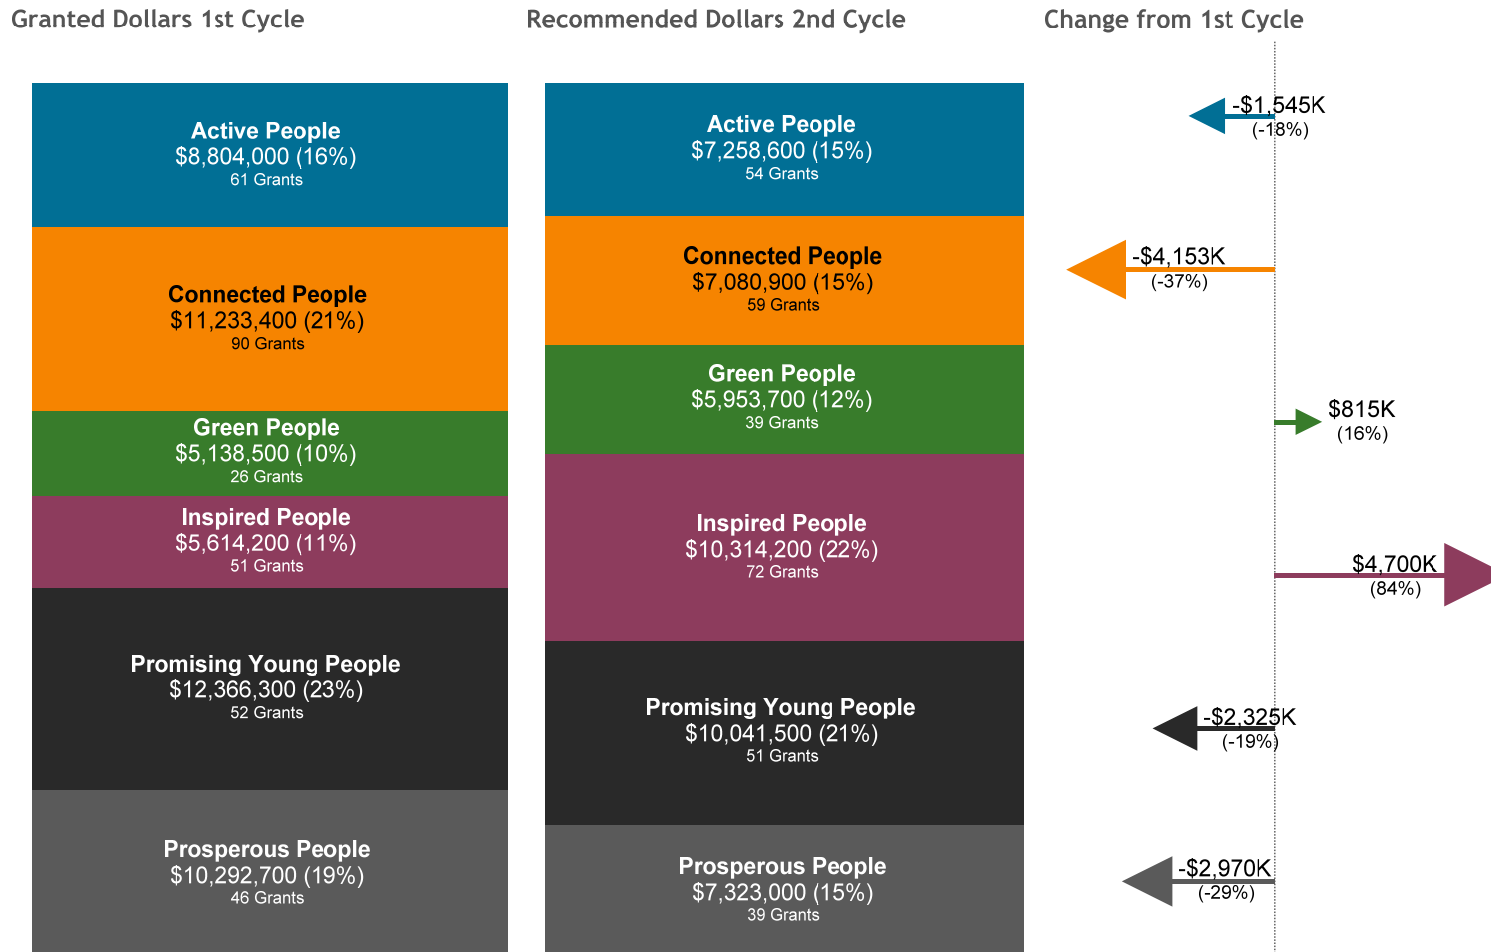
Granted Dollars 1st Cycle

Active People
$8,804,000 (16%)
61 Grants

Connected People
$11,233,400 (21%)
90 Grants

Green People
$5,138,500 (10%)
26 Grants

Inspired People
$5,614,200 (11%)
51 Grants

Promising Young People
$12,366,300 (23%)
52 Grants

Prosperous People
$10,292,700 (19%)
46 Grants

Recommended Dollars 2nd Cycle

Active People
$7,258,600 (15%)
54 Grants

Connected People
$7,080,900 (15%)
59 Grants

Green People
$5,953,700 (12%)
39 Grants

Inspired People
$10,314,200 (22%)
72 Grants

Promising Young People
$10,041,500 (21%)
51 Grants

Prosperous People
$7,323,000 (15%)
39 Grants

Change from 1st Cycle

-$1,545K
(-18%)

-$4,153K
(-37%)

$815K
(16%)

$4,700K
(84%)

-$2,325K
(-19%)

-$2,970K
(-29%)